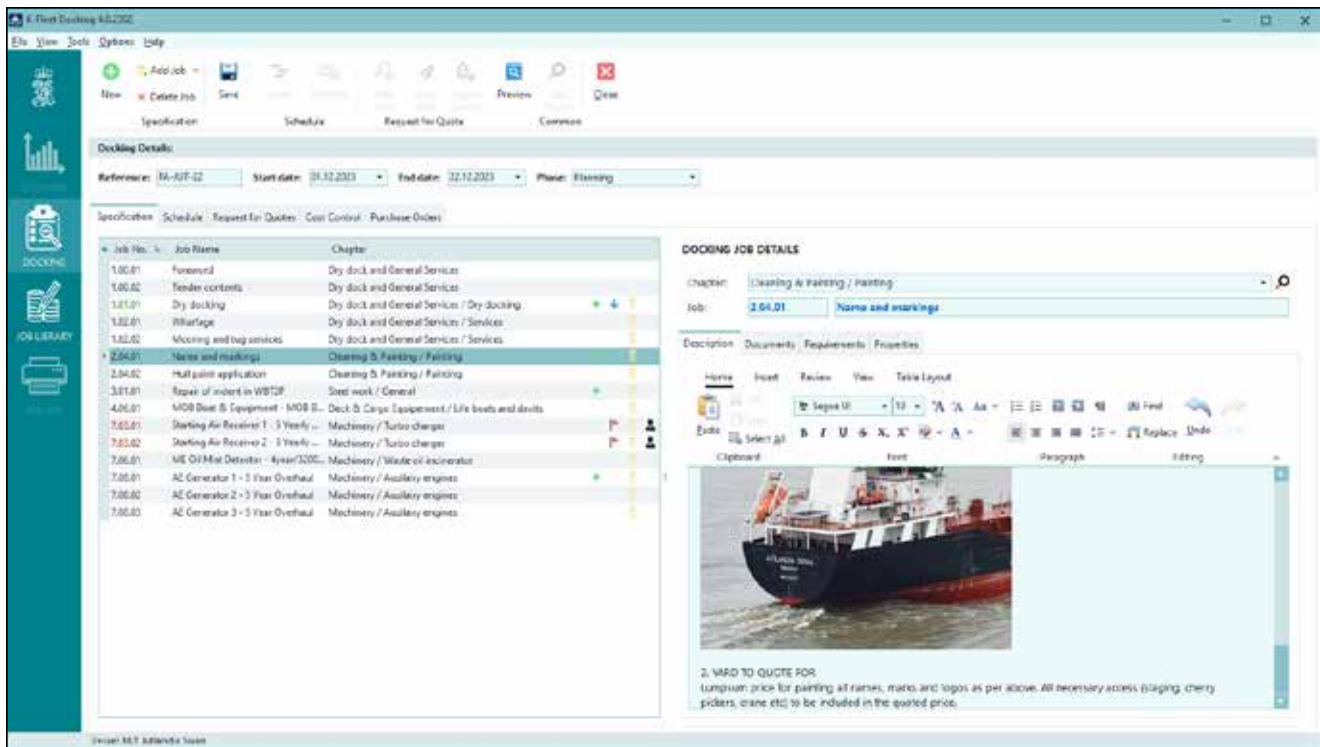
K-Fleet Docking 4.0.2302

File View Tools Options Help

New Add Job Delete Job Save Preview Close

Specification Schedule Request for Quote Common

DOCKING

JOB LIBRARY

Docking Details:

Reference: FA-AUT-22 Start date: 01.12.2023 End date: 22.12.2023 Phase: Planning

Specification Schedule Request for Quotes Cost Control Purchase Orders

| Job No. | Job Name | Chapter |
|---|---|---|
| 1.00.01 | Foreword | Dry dock and General Services |
| 1.00.02 | Tender contents | Dry dock and General Services |
| 1.01.01 | Dry docking | Dry dock and General Services / Dry docking |
| 1.02.01 | Wharfage | Dry dock and General Services / Services |
| 1.02.02 | Mooring and tug services | Dry dock and General Services / Services |
| 2.04.01 | Name and markings | Cleaning & Painting / Painting |
| 2.04.02 | Hull paint application | Cleaning & Painting / Painting |
| 3.01.01 | Repair of indent in WBT2P | Steel work / General |
| 4.06.01 | MOB Boat & Equipment - MOB B... | Deck & Cargo Equipment / Life boats and davits |
| 7.03.01 | Starting Air Receiver 1 - 3 Yearly ... | Machinery / Turbo charger |
| 7.03.02 | Starting Air Receiver 2 - 3 Yearly ... | Machinery / Turbo charger |
| 7.06.01 | ME Oil Mist Detector - 4year/3200... | Machinery / Waste oil incinerator |
| 7.00.01 | AE Generator 1 - 5 Year Overhaul | Machinery / Auxiliary engines |
| 7.00.02 | AE Generator 2 - 5 Year Overhaul | Machinery / Auxiliary engines |
| 7.00.03 | AE Generator 3 - 5 Year Overhaul | Machinery / Auxiliary engines |

DOCKING JOB DETAILS

Chapter: Cleaning & Painting / Painting
Job: 2.04.01 Name and markings

Description Documents Requirements Properties

Home Insert Review View Table Layout

Paste Select All Segoe UI 10 Find Replace Undo

Clipboard Font Paragraph Editing

2. YARD TO QUOTE FOR
Lumpsum price for painting all names, marks and logos as per above. All necessary access (staging, cherry pickers, crane etc) to be included in the quoted price.

Vessel: M/T Atlantic Swan